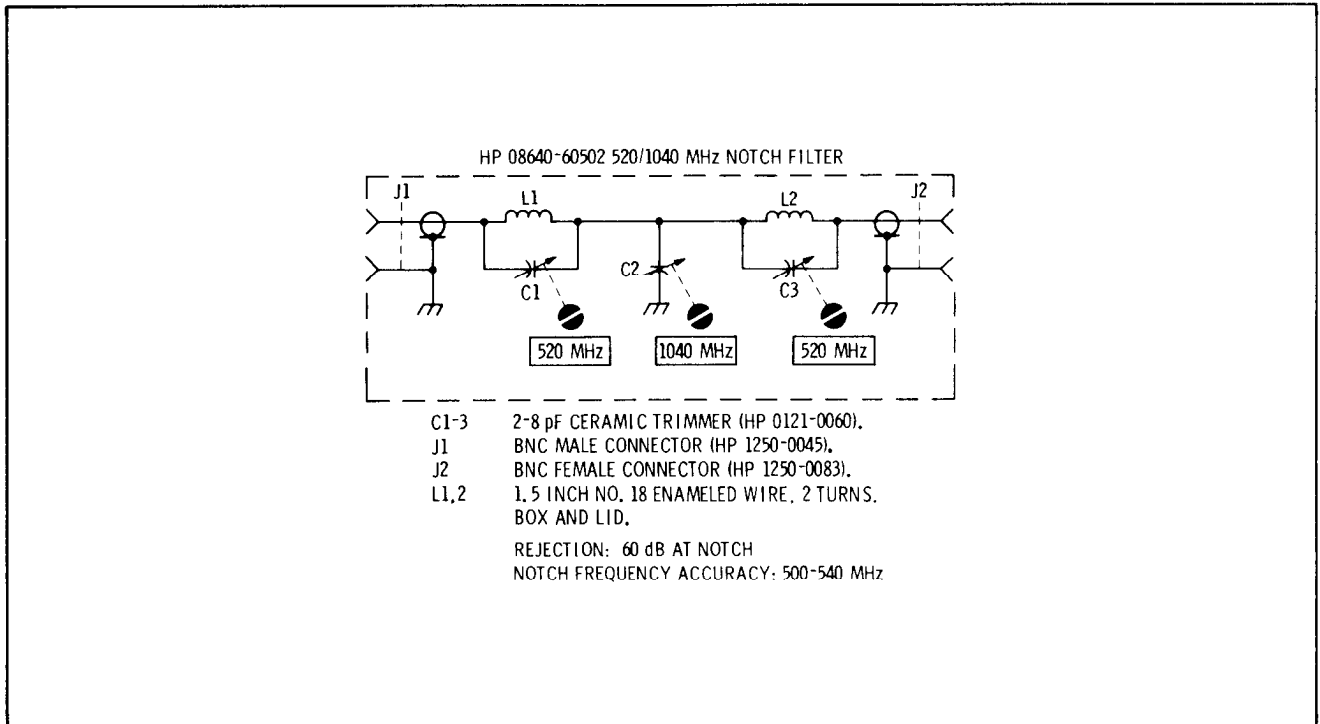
HP 08640-60502 520/1040 MHz NOTCH FILTER

J1

L1

L2

J2

C2

C1

C3

520 MHz

1040 MHz

520 MHz

| | |
|---|---|
| C1-3 | 2-8 pF CERAMIC TRIMMER (HP 0121-0060). |
| J1 | BNC MALE CONNECTOR (HP 1250-0045). |
| J2 | BNC FEMALE CONNECTOR (HP 1250-0083). |
| L1,2 | 1.5 INCH NO. 18 ENAMELED WIRE, 2 TURNS. |
| | BOX AND LID. |

REJECTION: 60 dB AT NOTCH
NOTCH FREQUENCY ACCURACY: 500-540 MHz